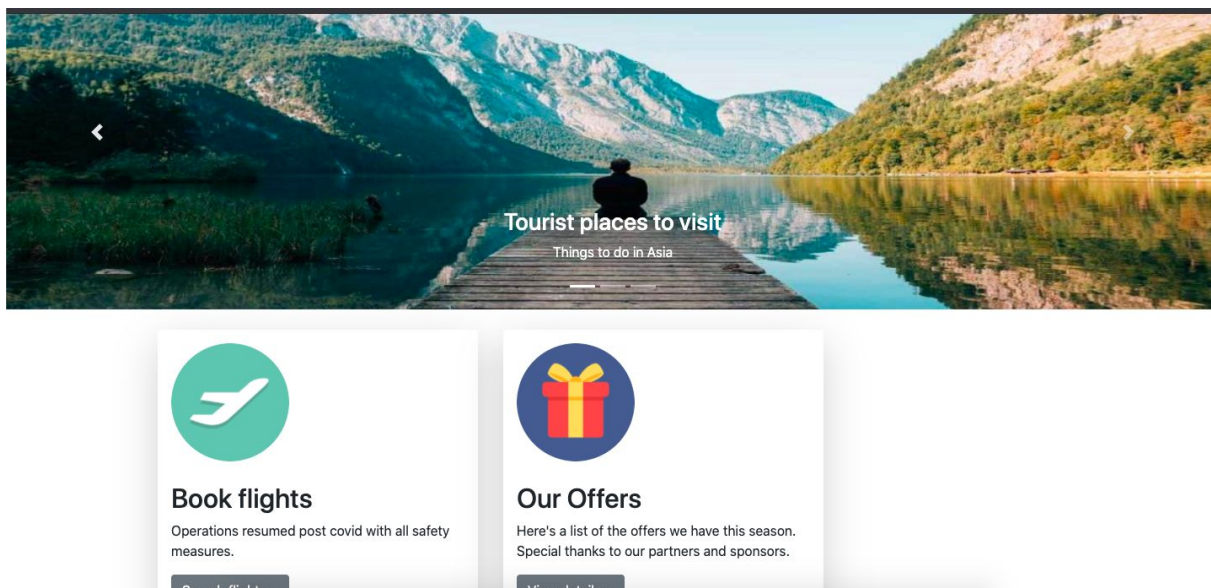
Tourist places to visit

Things to do in Asia

Book flights

Operations resumed post covid with all safety measures.

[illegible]

Our Offers

Here's a list of the offers we have this season. Special thanks to our partners and sponsors.

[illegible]